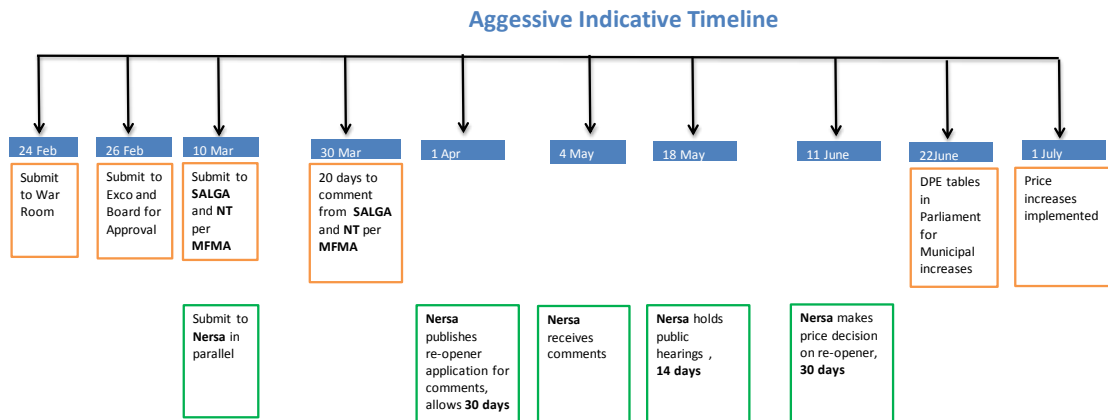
Aggessive Indicative Timeline

24 Feb

Submit to War Room

26 Feb

Submit to Exco and Board for Approval

10 Mar

Submit to **SALGA** and **NT** per **MFMA**

Submit to **Nersa** in parallel

30 Mar

20 days to comment from **SALGA** and **NT** per **MFMA**

1 Apr

**Nersa** publishes re-opener application for comments, allows **30 days**

4 May

**Nersa** receives comments

18 May

**Nersa** holds public hearings , **14 days**

11 June

**Nersa** makes price decision on re-opener, **30 days**

22June

DPE tables in Parliament for Municipal increases

1 July

Price increases implemented